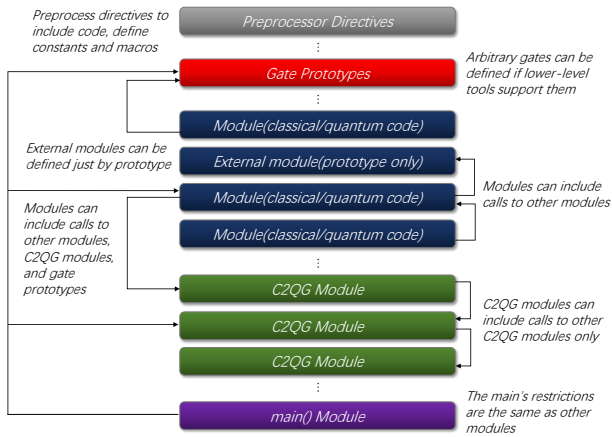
Preprocess directives to include code, define constants and macros

Preprocessor Directives

⋮

Gate Prototypes

Arbitrary gates can be defined if lower-level tools support them

⋮

Module(classical/quantum code)

External modules can be defined just by prototype

External module(prototype only)

Module(classical/quantum code)

Modules can include calls to other modules

Modules can include calls to other modules, C2QG modules, and gate prototypes

Module(classical/quantum code)

⋮

C2QG Module

C2QG Module

C2QG modules can include calls to other C2QG modules only

C2QG Module

⋮

main() Module

The main's restrictions are the same as other modules